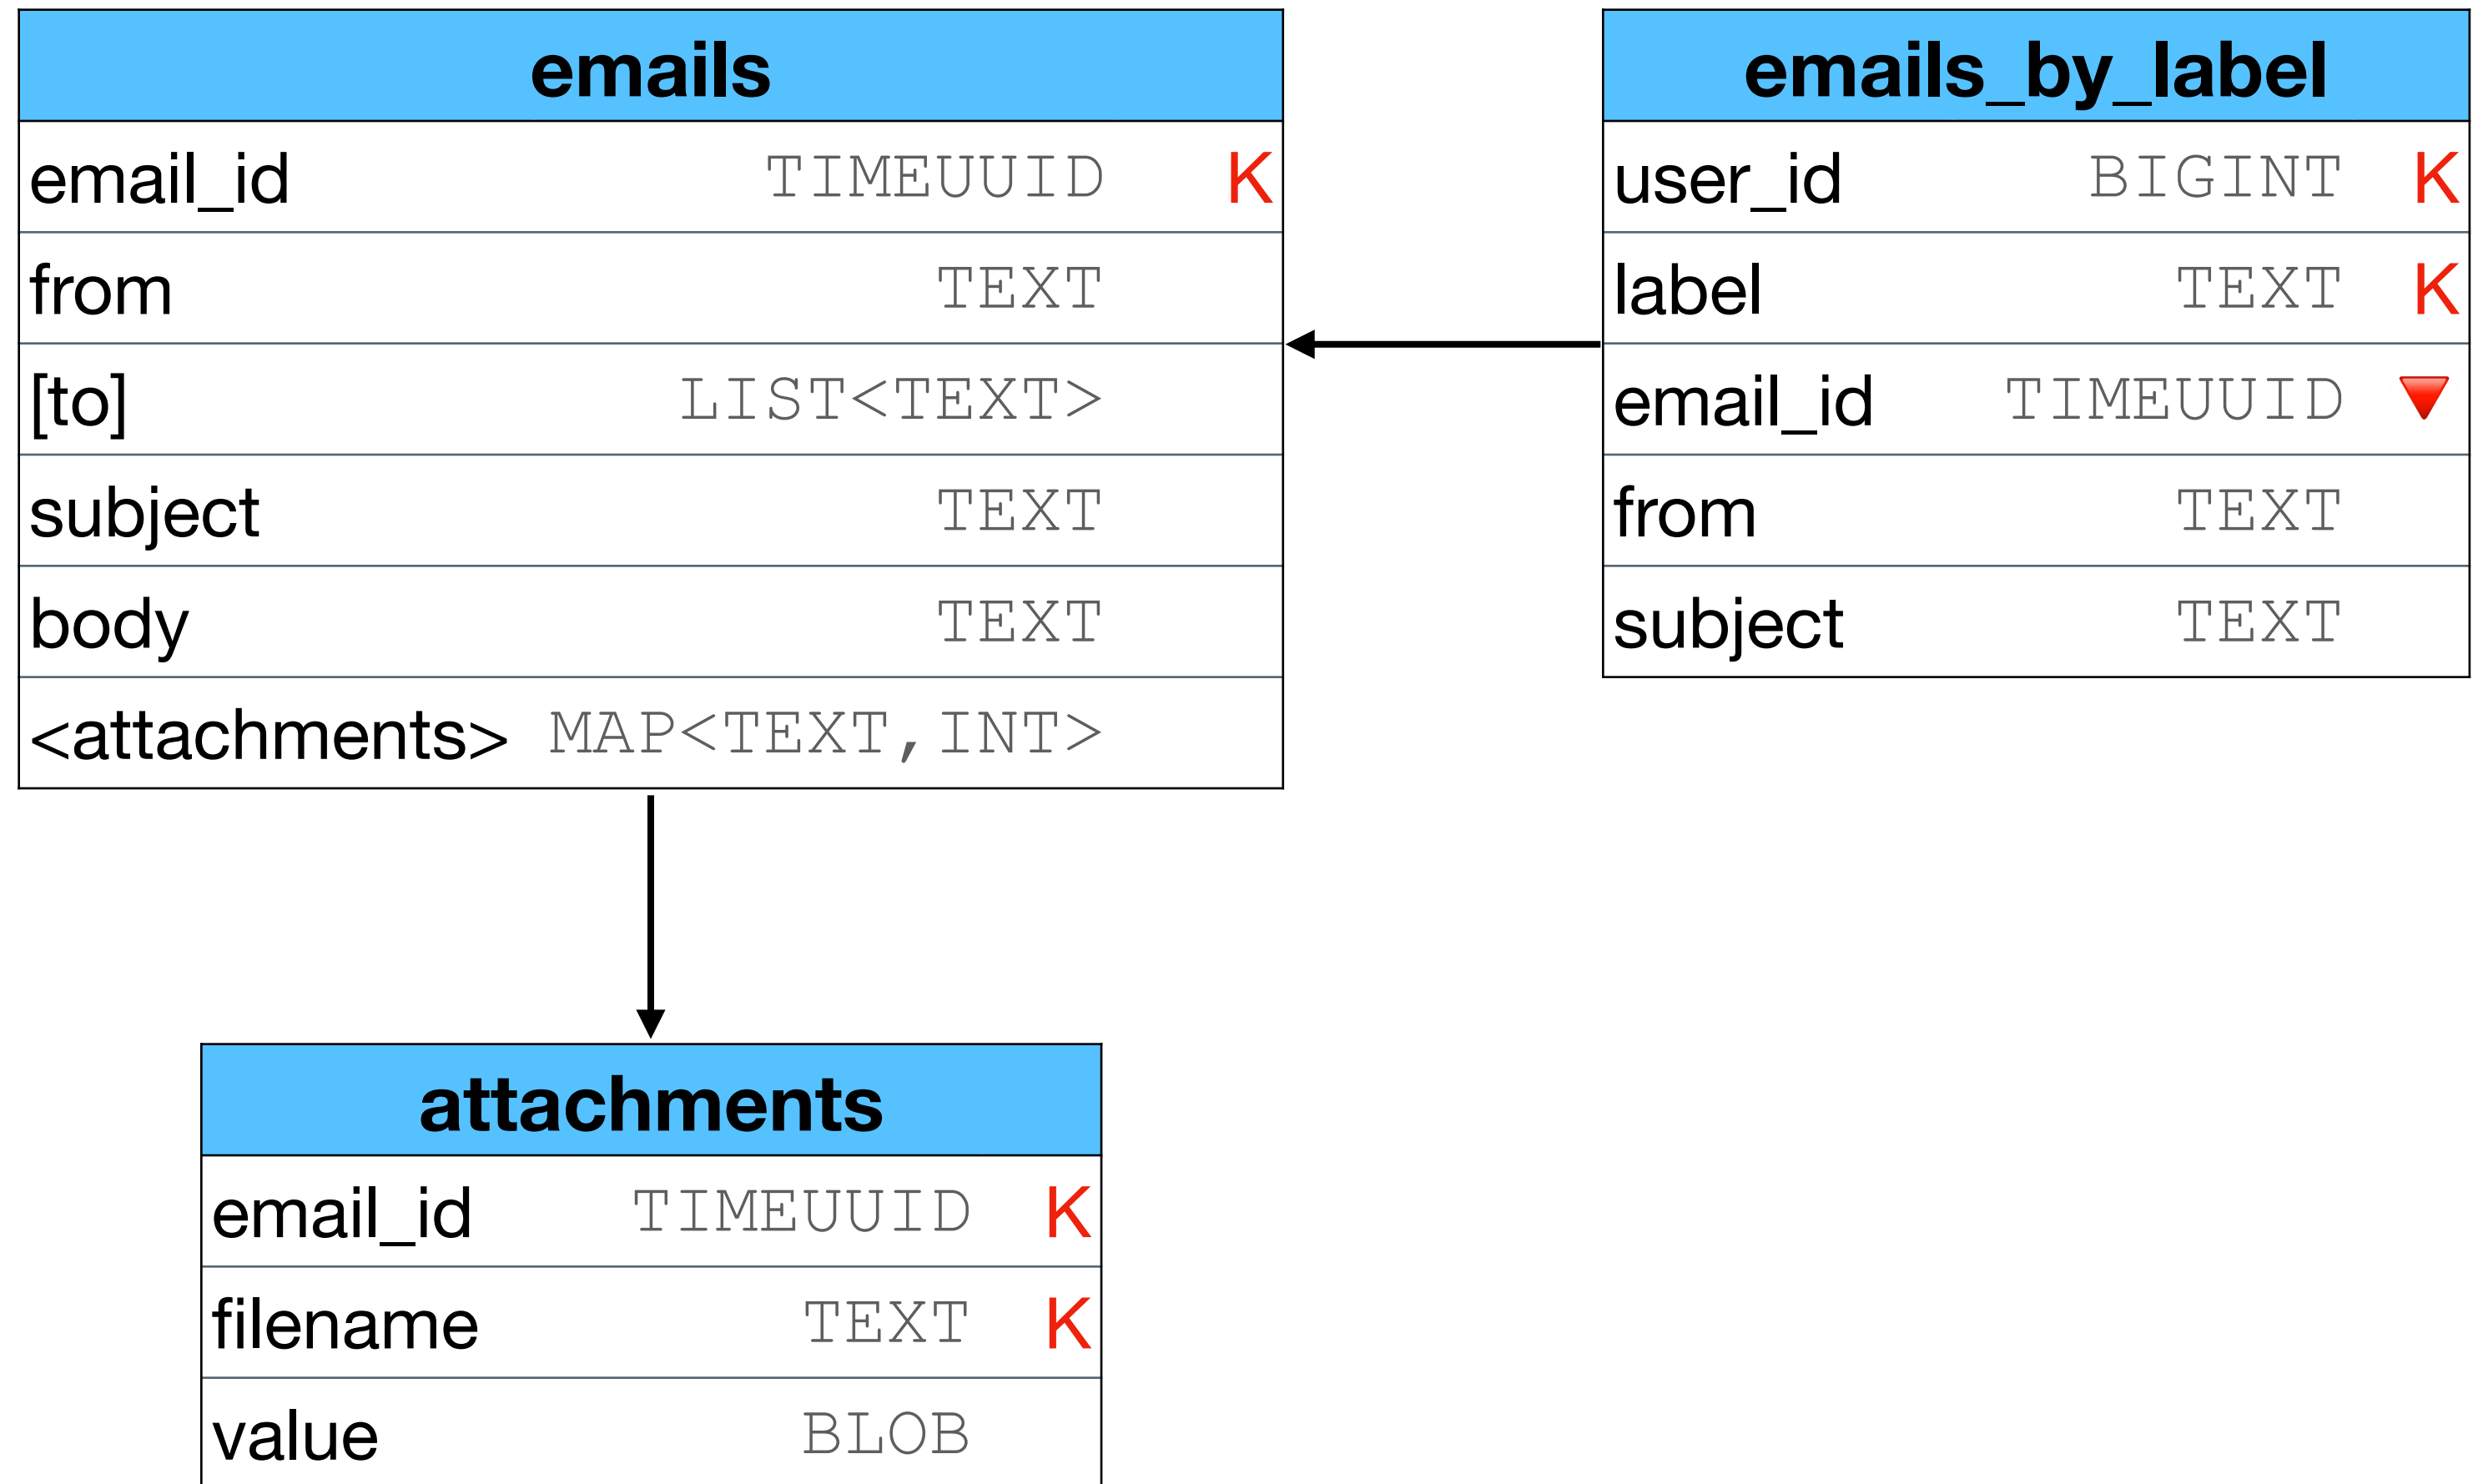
| emails | | |
|---|---|---|
| email_id | TIMEUUID | K |
| from | TEXT | |
| [to] | LIST<TEXT> | |
| subject | TEXT | |
| body | TEXT | |
| <attachments> | MAP<TEXT,INT> | |

| emails_by_label | | |
|---|---|---|
| user_id | BIGINT | K |
| label | TEXT | K |
| email_id | TIMEUUID | ▼ |
| from | TEXT | |
| subject | TEXT | |

| attachments | | |
|---|---|---|
| email_id | TIMEUUID | K |
| filename | TEXT | K |
| value | BLOB | |